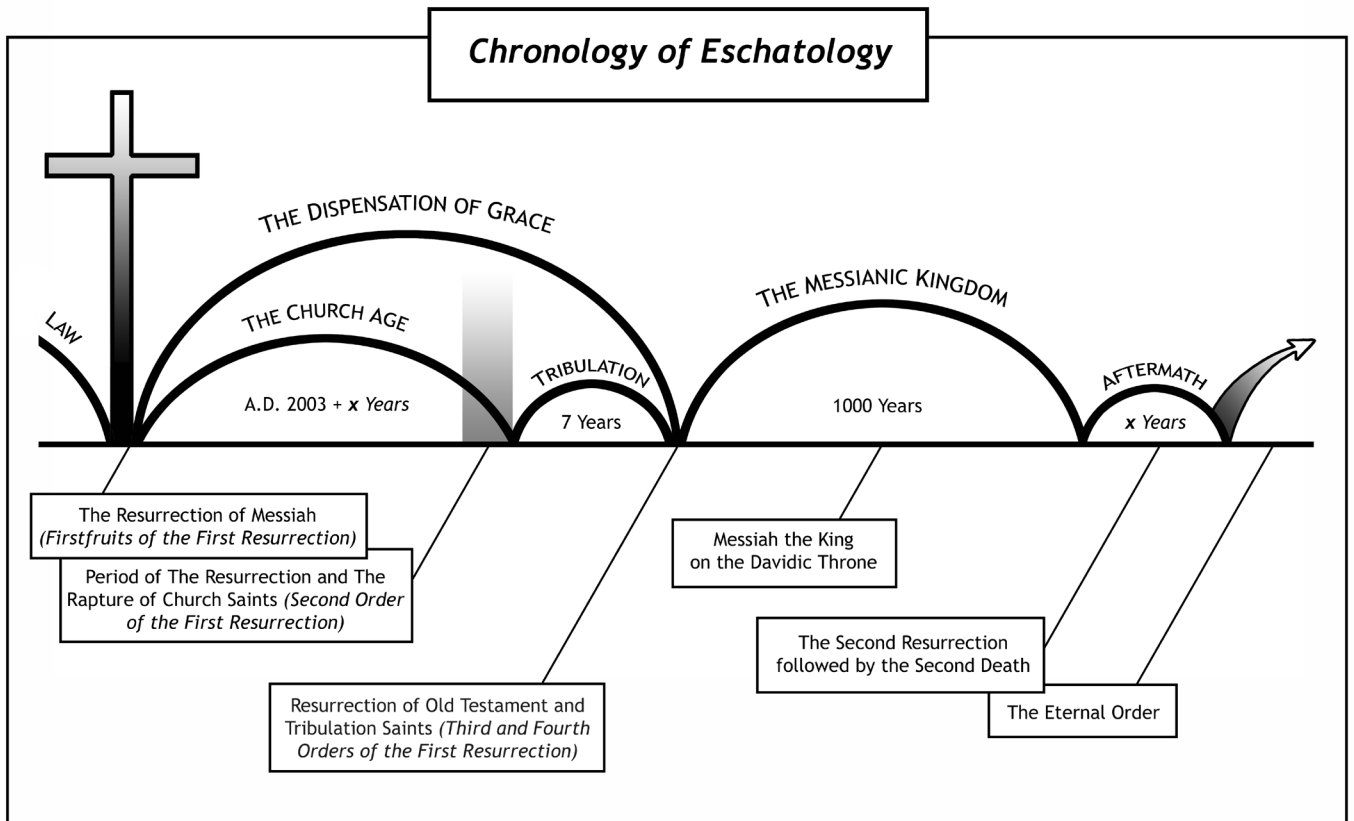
Chronology of Eschatology

LAW

THE DISPENSATION OF GRACE

THE CHURCH AGE

A.D. 2003 + *x* *Years*

TRIBULATION

7 Years

THE MESSIANIC KINGDOM

1000 Years

AFTERMATH

*x* *Years*

The Resurrection of Messiah *(Firstfruits of the First Resurrection)*

Period of The Resurrection and The Rapture of Church Saints *(Second Order of the First Resurrection)*

Resurrection of Old Testament and Tribulation Saints *(Third and Fourth Orders of the First Resurrection)*

Messiah the King on the Davidic Throne

The Second Resurrection followed by the Second Death

The Eternal Order